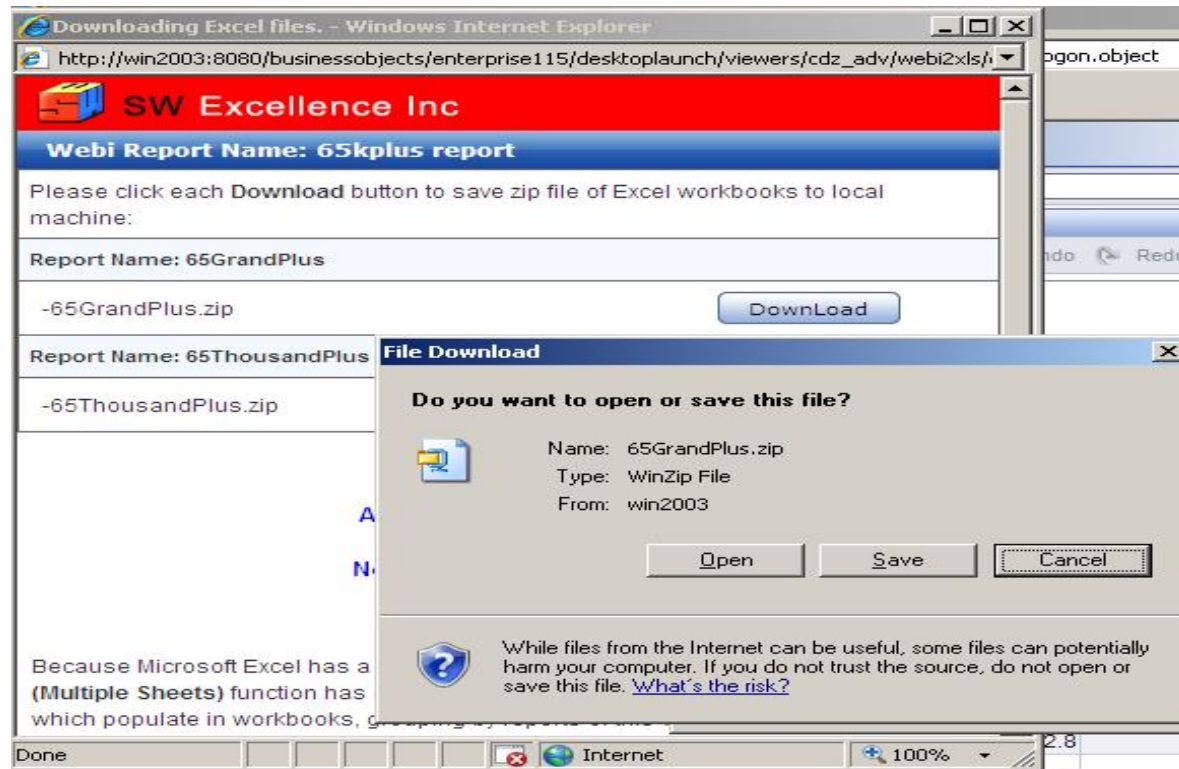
Downloading Excel files. - Windows Internet Explorer

http://win2003:8080/businessobjects/enterprise115/desktoplaunch/viewers/cdz_adv/webi2xls/

ogon.object

SW Excellence Inc

Webi Report Name: 65kplus report

Please click each Download button to save zip file of Excel workbooks to local machine:

Report Name: 65GrandPlus

-65GrandPlus.zip

DownLoad

Report Name: 65ThousandPlus

-65ThousandPlus.zip

A

N

Because Microsoft Excel has a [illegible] (Multiple Sheets) function has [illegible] which populate in workbooks, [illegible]

ndo Redo

File Download

Do you want to open or save this file?

Name: 65GrandPlus.zip
Type: WinZip File
From: win2003

Open Save Cancel

While files from the Internet can be useful, some files can potentially harm your computer. If you do not trust the source, do not open or save this file. What's the risk?

Done Internet 100%

2.8